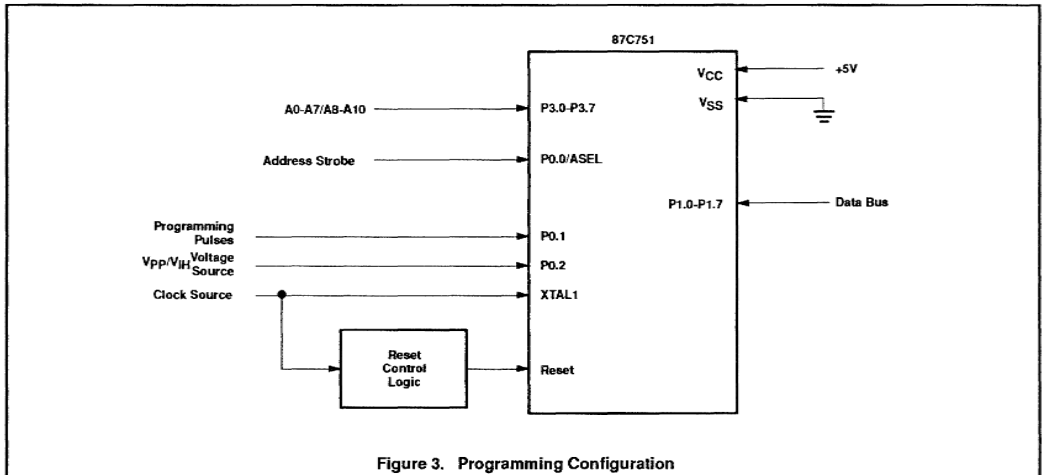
87C751

$V_{CC}$

+5V

$V_{SS}$

A0-A7/A8-A10

P3.0-P3.7

Address Strobe

P0.0/ASEL

P1.0-P1.7

Data Bus

Programming Pulses

P0.1

$V_{PP}/V_{IH}$ Voltage Source

P0.2

Clock Source

XTAL1

Reset Control Logic

Reset

Figure 3. Programming Configuration